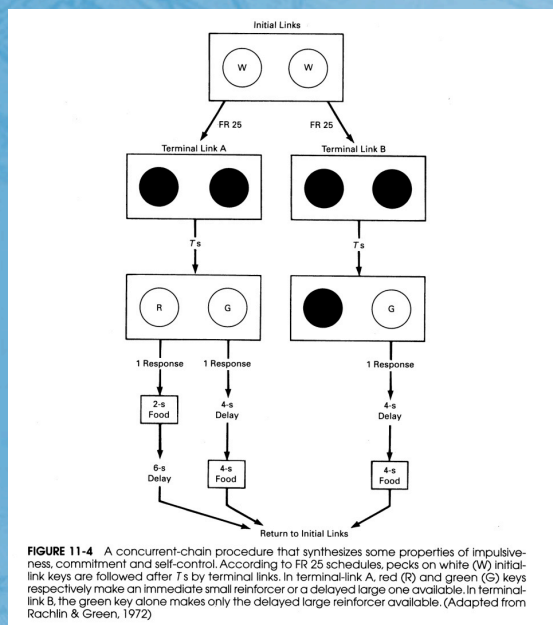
Initial Links

W

W

FR 25

FR 25

Terminal Link A

Terminal Link B

$T$ s

$T$ s

R

G

G

1 Response

1 Response

1 Response

2-s Food

4-s Delay

4-s Delay

6-s Delay

4-s Food

4-s Food

Return to Initial Links

**FIGURE 11-4** A concurrent-chain procedure that synthesizes some properties of impulsiveness, commitment and self-control. According to FR 25 schedules, pecks on white (W) initial-link keys are followed after $T$ s by terminal links. In terminal-link A, red (R) and green (G) keys respectively make an immediate small reinforcer or a delayed large one available. In terminal-link B, the green key alone makes only the delayed large reinforcer available. (Adapted from Rachlin & Green, 1972)